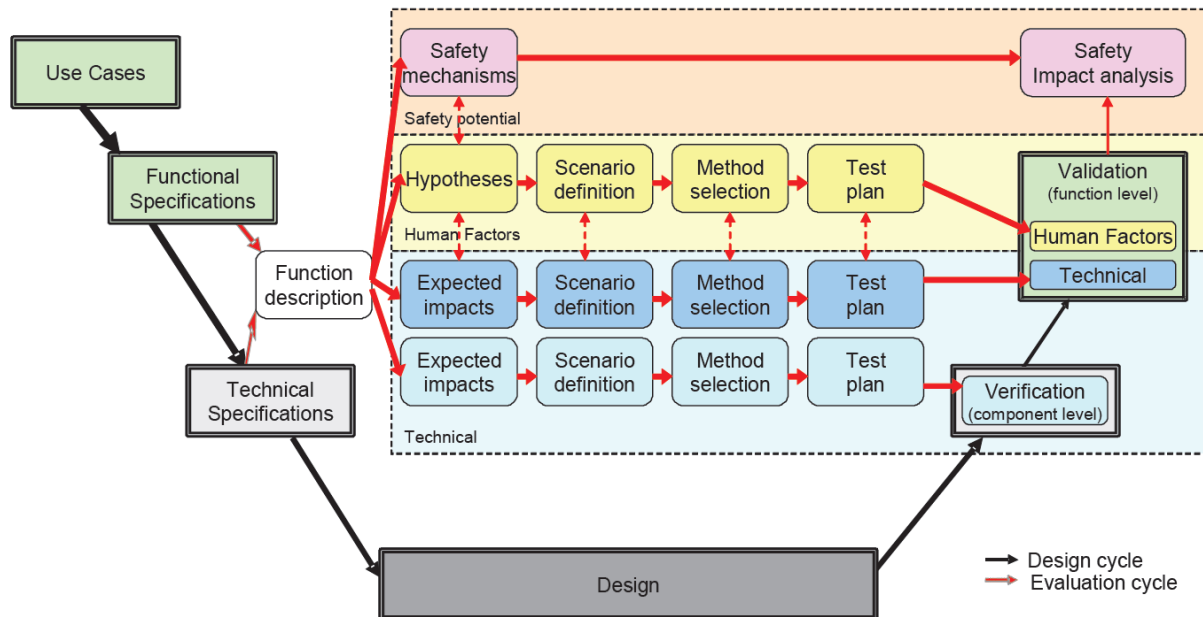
Use Cases

Functional Specifications

Function description

Technical Specifications

Safety mechanisms

Safety potential

Safety Impact analysis

Hypotheses

Scenario definition

Method selection

Test plan

Human Factors

Validation (function level)

Human Factors

Technical

Expected impacts

Scenario definition

Method selection

Test plan

Expected impacts

Scenario definition

Method selection

Test plan

Verification (component level)

Technical

Design

Design cycle

Evaluation cycle